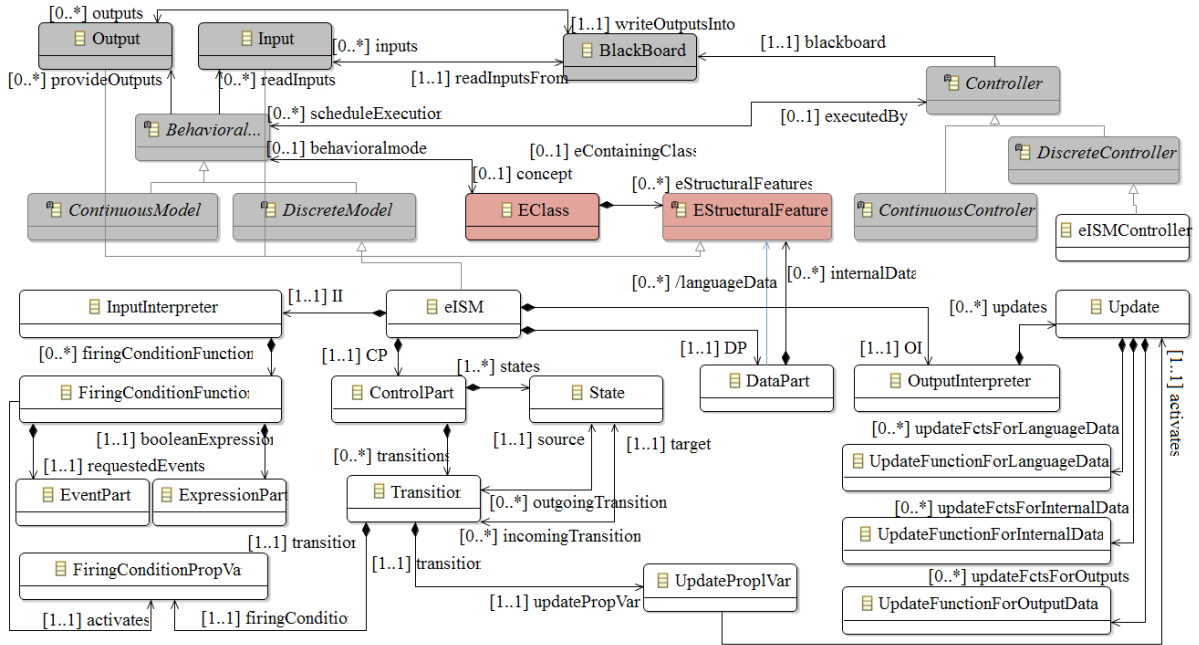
[0..*] outputs
[1..1] writeOutputsInto
Output
Input
[0..*] inputs
BlackBoard
[1..1] blackboard
[0..*] provideOutputs
[0..*] readInputs
[1..1] readInputsFrom
Controller
[0..*] scheduleExecution
Behavioral...
[0..1] executedBy
[0..1] behavioralmode
[0..1] eContainingClass
DiscreteController
[0..1] concept
[0..*] eStructuralFeatures
ContinuousModel
DiscreteModel
EClass
EStructuralFeature
ContinuousControler
eISMController
[0..*] /languageData
[0..*] internalData
InputInterpreter
[1..1] II
eISM
[0..*] updates
Update
[0..*] firingConditionFunction
[1..1] CP
[1..*] states
[1..1] DP
[1..1] OI
FiringConditionFunction
ControlPart
State
DataPart
OutputInterpreter
[1..1] activates
[1..1] booleanExpression
[1..1] source
[1..1] target
[0..*] updateFctsForLanguageData
[1..1] requestedEvents
[0..*] transitions
UpdateFunctionForLanguageData
EventPart
ExpressionPart
Transition
[0..*] outgoingTransition
[0..*] updateFctsForInternalData
[0..*] incomingTransition
UpdateFunctionForInternalData
[1..1] transition
FiringConditionPropVar
[1..1] transition
UpdateProplVar
[0..*] updateFctsForOutputs
[1..1] updatePropVar
UpdateFunctionForOutputData
[1..1] activates
[1..1] firingCondition